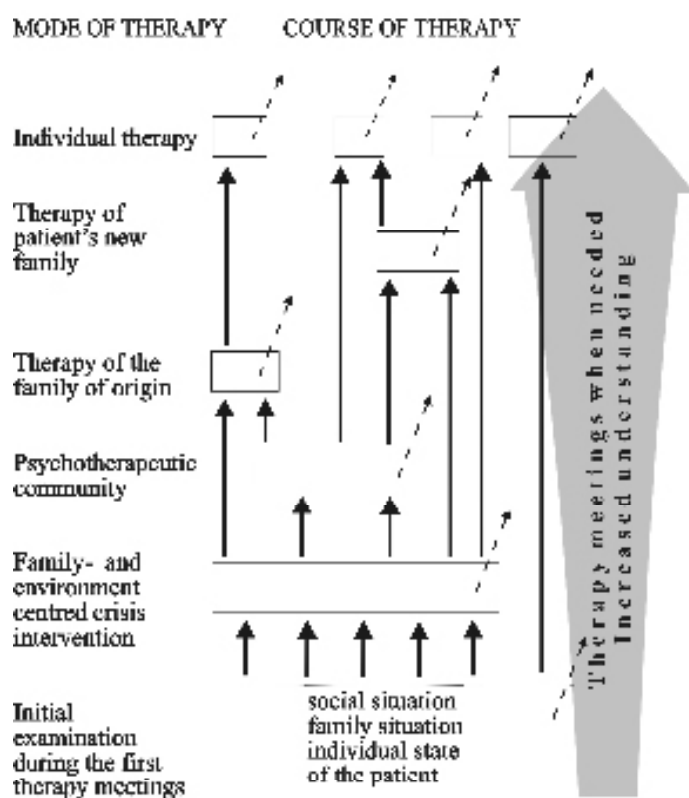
MODE OF THERAPY

COURSE OF THERAPY

Individual therapy

Therapy of patient's new family

Therapy of the family of origin

Psychotherapeutic community

Family- and environment centred crisis intervention

Initial examination during the first therapy meetings

social situation
family situation
individual state of the patient

Therapy meetings when needed
Increased understanding